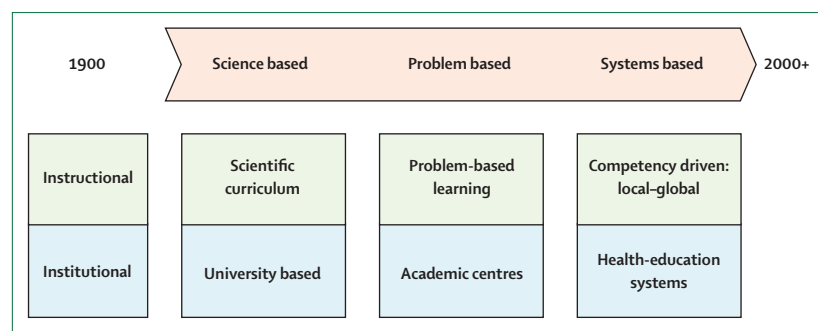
1900

Science based

Problem based

Systems based

2000+

| Instructional | Scientific curriculum | Problem-based learning | Competency driven: local–global |
|---|---|---|---|
| Institutional | University based | Academic centres | Health-education systems |